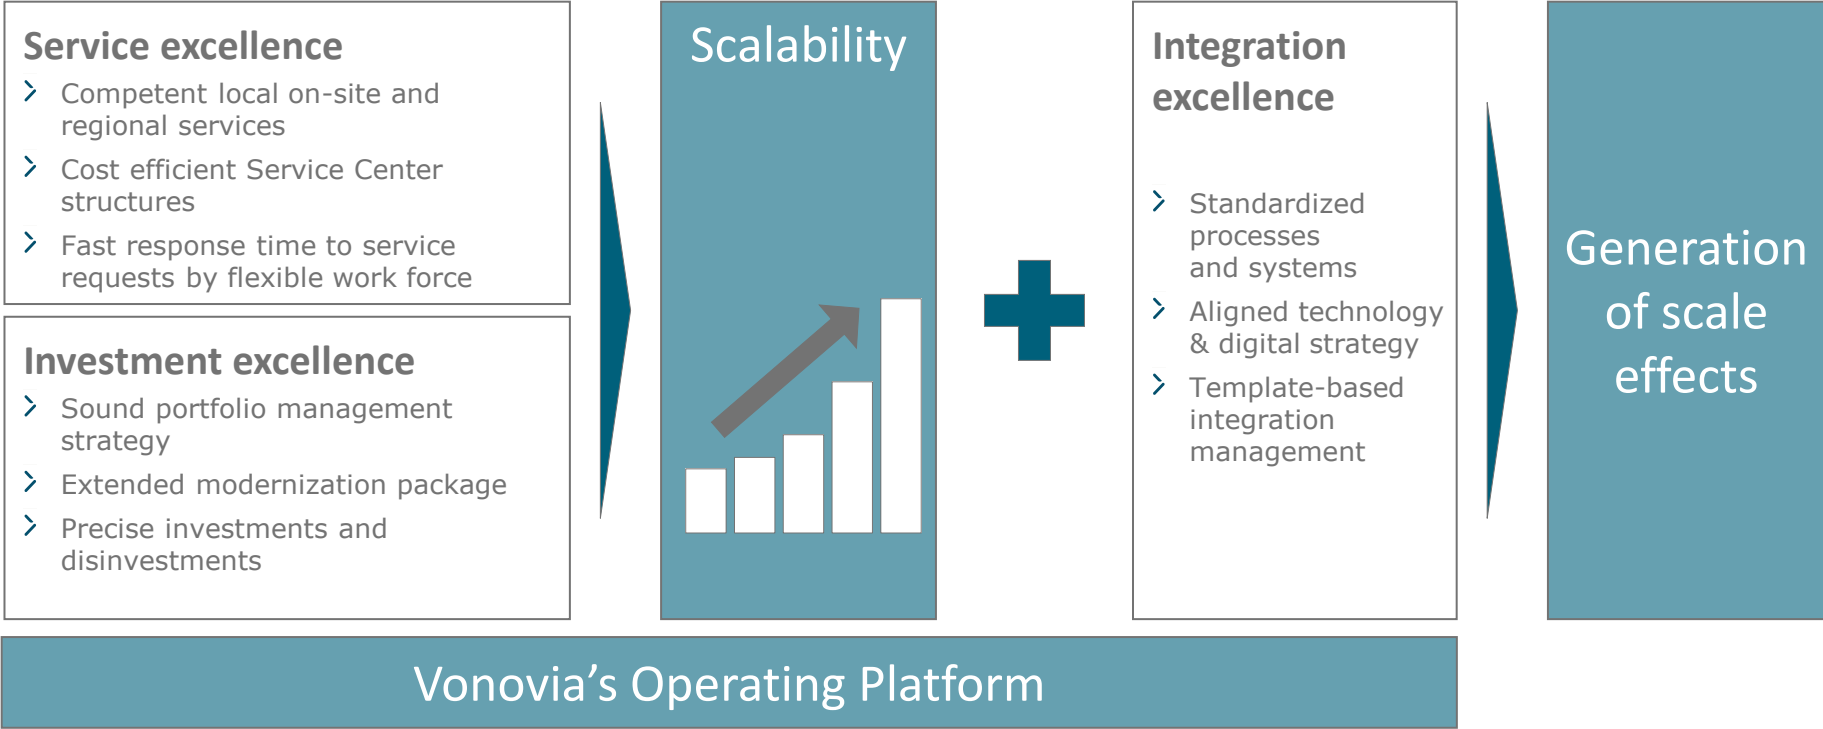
Service excellence
› Competent local on-site and regional services
› Cost efficient Service Center structures
› Fast response time to service requests by flexible work force

Investment excellence
› Sound portfolio management strategy
› Extended modernization package
› Precise investments and disinvestments

Scalability

Integration excellence
› Standardized processes and systems
› Aligned technology & digital strategy
› Template-based integration management

Generation of scale effects

Vonovia’s Operating Platform